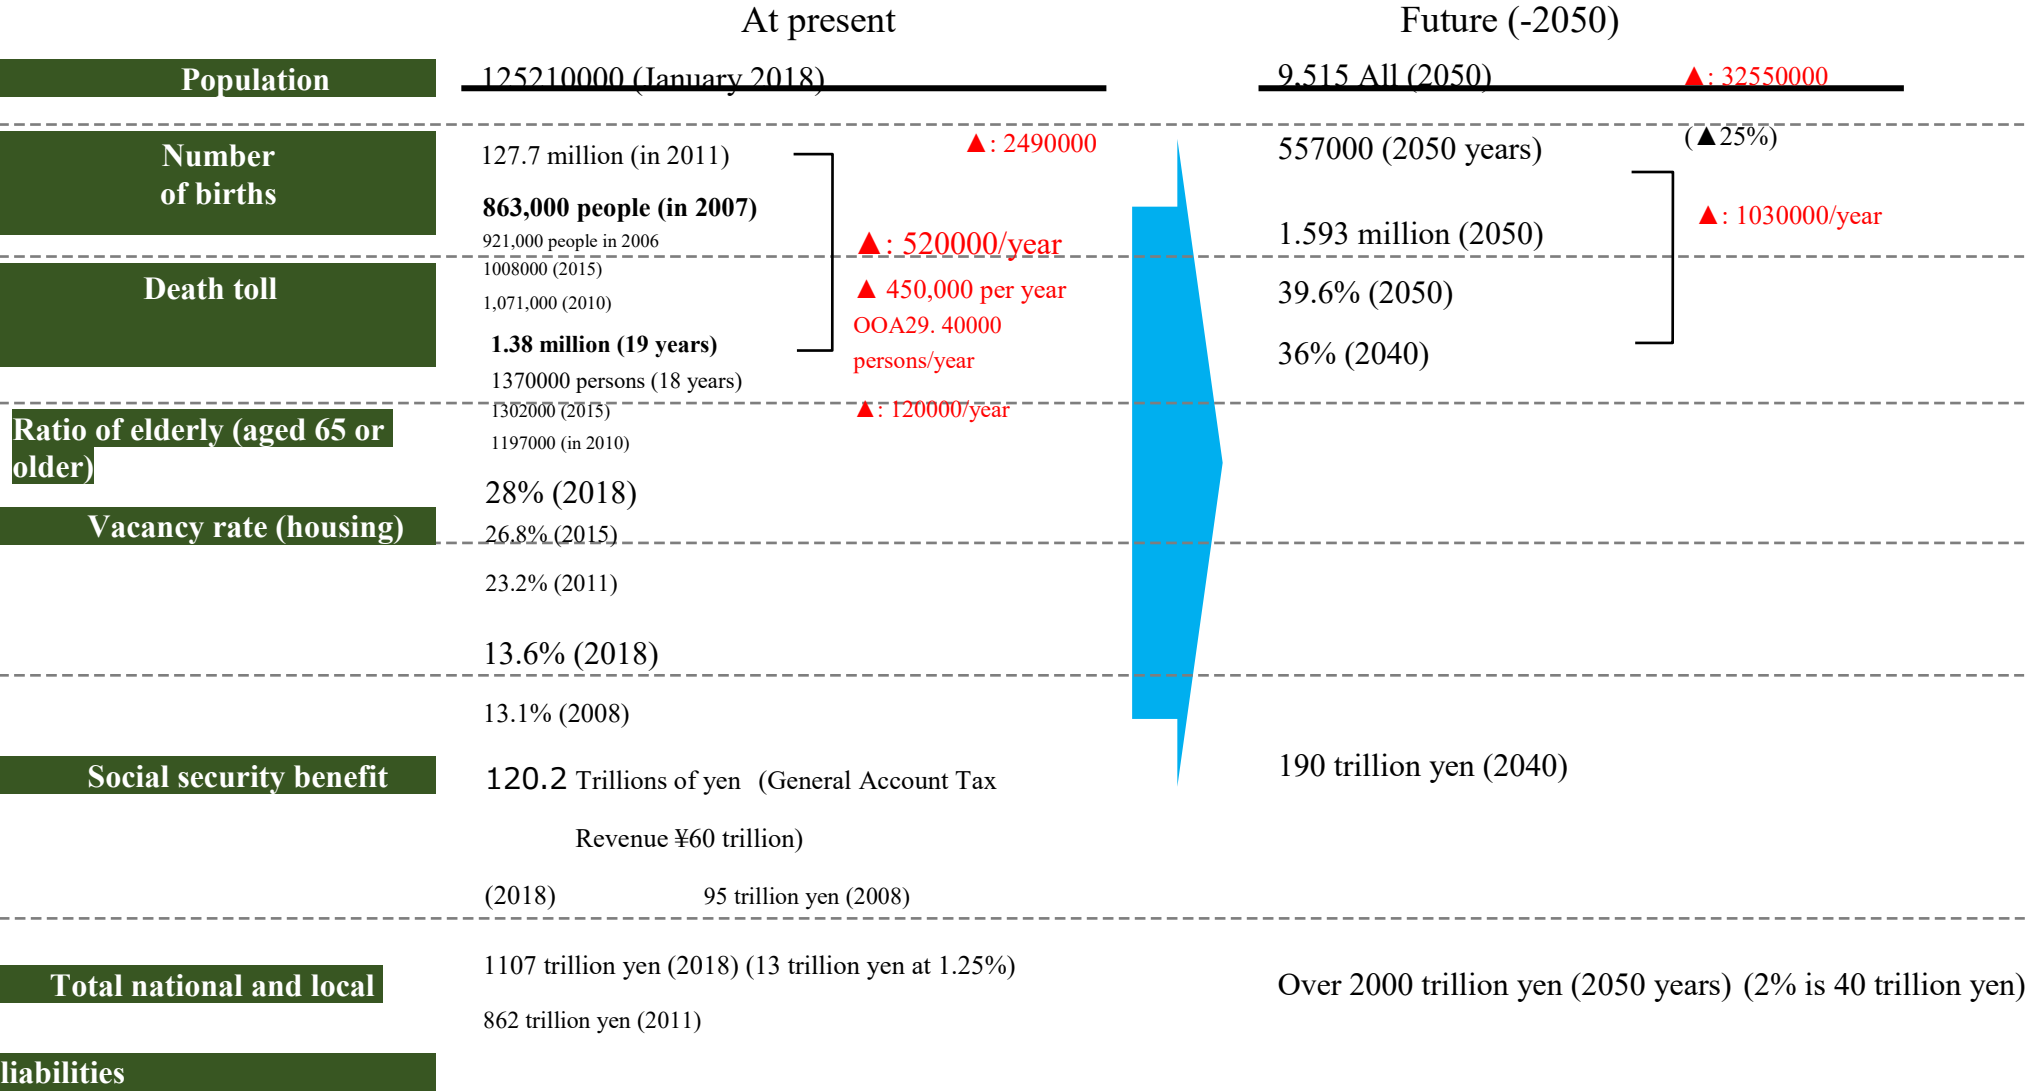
At present

Future (-2050)

Population

125210000 (January 2018)

9.515 All (2050)

▲: 32550000

Number of births

127.7 million (in 2011)

▲: 2490000

557000 (2050 years)

(▲25%)

863,000 people (in 2007)

921,000 people in 2006

▲: 520000/year

1.593 million (2050)

▲: 1030000/year

Death toll

1008000 (2015)

1,071,000 (2010)

▲ 450,000 per year

OOA29. 40000 persons/year

39.6% (2050)

36% (2040)

1.38 million (19 years)

1370000 persons (18 years)

1302000 (2015)

1197000 (in 2010)

▲: 120000/year

Ratio of elderly (aged 65 or older)

28% (2018)

Vacancy rate (housing)

26.8% (2015)

23.2% (2011)

13.6% (2018)

13.1% (2008)

Social security benefit

120.2 Trillions of yen (General Account Tax Revenue ¥60 trillion)

(2018) 95 trillion yen (2008)

190 trillion yen (2040)

Total national and local liabilities

1107 trillion yen (2018) (13 trillion yen at 1.25%)

862 trillion yen (2011)

Over 2000 trillion yen (2050 years) (2% is 40 trillion yen)